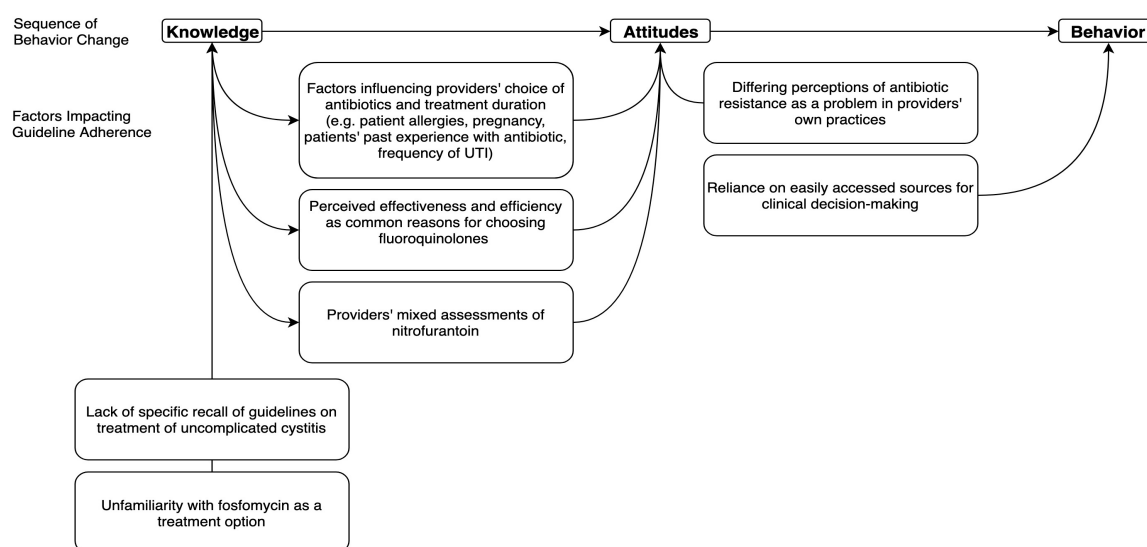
Sequence of Behavior Change

Knowledge

Attitudes

Behavior

Factors Impacting Guideline Adherence

Factors influencing providers' choice of antibiotics and treatment duration (e.g. patient allergies, pregnancy, patients' past experience with antibiotic, frequency of UTI)

Perceived effectiveness and efficiency as common reasons for choosing fluoroquinolones

Providers' mixed assessments of nitrofurantoin

Differing perceptions of antibiotic resistance as a problem in providers' own practices

Reliance on easily accessed sources for clinical decision-making

Lack of specific recall of guidelines on treatment of uncomplicated cystitis

Unfamiliarity with fosfomycin as a treatment option